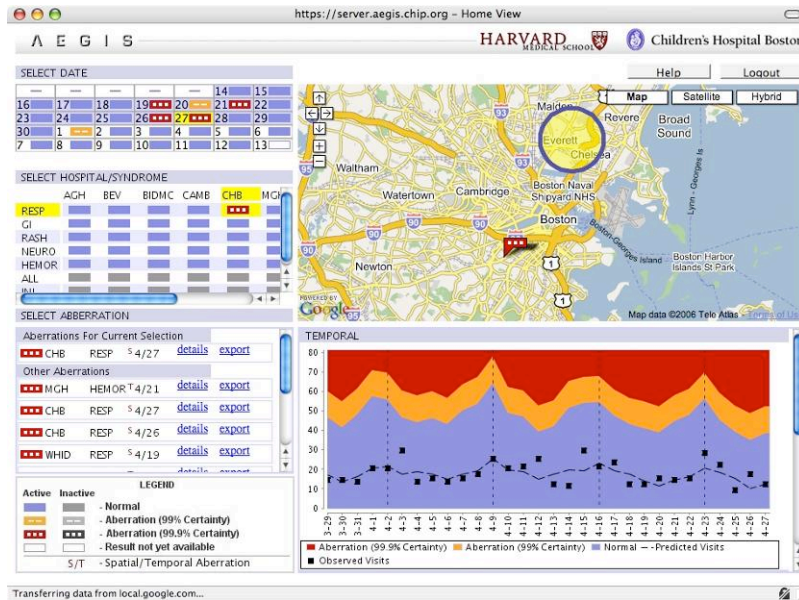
https://server.aegis.chip.org – Home View

AEGIS

HARVARD MEDICAL SCHOOL

Children's Hospital Boston

Help Logout

SELECT DATE

| — | — | — | — | — | 14 | 15 |
|---|---|---|---|---|---|---|
| 16 | 17 | 18 | 19 | 20 | 21 | 22 |
| 23 | 24 | 25 | 26 | 27 | 28 | 29 |
| 30 | 1 | 2 | 3 | 4 | 5 | 6 |
| 7 | 8 | 9 | 10 | 11 | 12 | 13 |

SELECT HOSPITAL/SYNDROME

AGH BEV BIDMC CAMB CHB MGH

RESP
GI
RASH
NEURO
HEMOR
ALL
INJ

Map Satellite Hybrid

Malden Revere Broad Sound Everett Chelsea Waltham Watertown Cambridge Boston Naval Shipyard NHS Boston Newton Boston Harbor Islands St Park Lynn - Georges Is Georges Island

POWERED BY Google

Map data ©2006 Tele Atlas - Terms of Use

SELECT ABERRATION

Aberrations For Current Selection

CHB RESP S 4/27 details export

Other Aberrations

MGH HEMOR T 4/21 details export
CHB RESP S 4/27 details export
CHB RESP S 4/26 details export
WHID RESP S 4/19 details export

LEGEND

Active Inactive

- Normal
- Aberration (99% Certainty)
- Aberration (99.9% Certainty)
- Result not yet available

S/T - Spatial/Temporal Aberration

TEMPORAL

80 70 60 50 40 30 20 10 0

3-29 3-30 3-31 4-1 4-2 4-3 4-4 4-5 4-6 4-7 4-8 4-9 4-10 4-11 4-12 4-13 4-14 4-15 4-16 4-17 4-18 4-19 4-20 4-21 4-22 4-23 4-24 4-25 4-26 4-27

Aberration (99.9% Certainty) Aberration (99% Certainty) Normal – –Predicted Visits
Observed Visits

Transferring data from local.google.com...